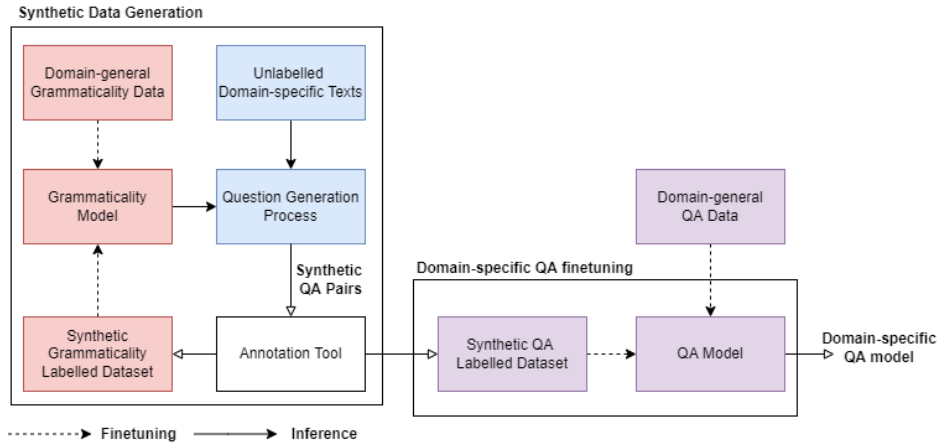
Synthetic Data Generation

Domain-general Grammaticality Data

Unlabelled Domain-specific Texts

Grammaticality Model

Question Generation Process

Synthetic QA Pairs

Synthetic Grammaticality Labelled Dataset

Annotation Tool

Domain-specific QA finetuning

Domain-general QA Data

Synthetic QA Labelled Dataset

QA Model

Domain-specific QA model

Finetuning

Inference